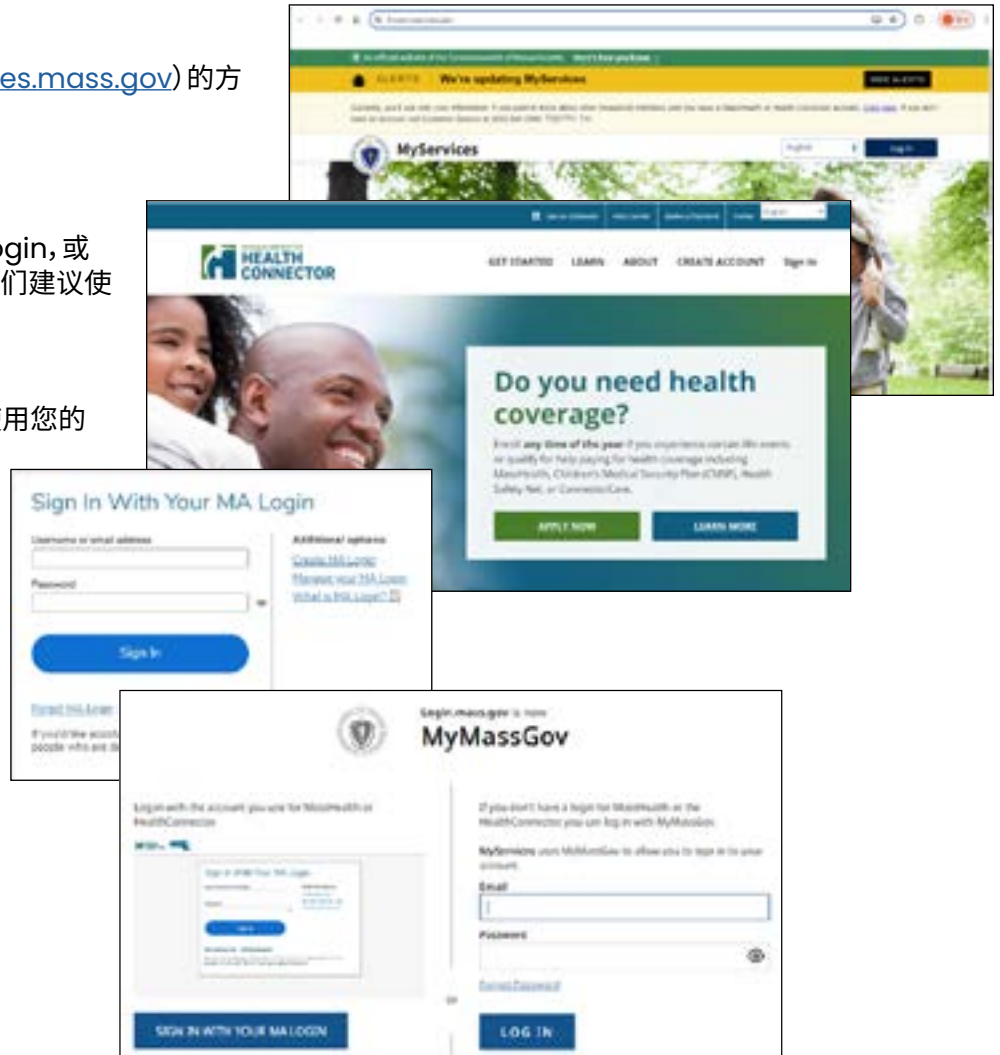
es.mass.gov)的方

ogin，或
们建议使

用您的

We're updating MyServices

MyServices

Log in

HEALTH CONNECTOR

GET STARTED LEARN ABOUT CREATE ACCOUNT Sign In

Do you need health coverage?

Enroll any time of the year if you experience certain life events or qualify for help paying for health coverage including MassHealth, Children's Medical Security Plan (CMSP), Health Safety Net, or ConnectorCare.

APPLY NOW

LEARN MORE

Sign In With Your MA Login

Username or email address

Password

Sign In

Additional options

Create MA Login

Manage your MA Login

What is MA Login?

Forgot MA Login

If you'd like assist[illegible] people who are d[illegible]

Login.mass.gov is now

MyMassGov

Login with the account you use for MassHealth or HealthConnector

SIGN IN WITH YOUR MA LOGIN

or

If you don't have a login for MassHealth or the HealthConnector you can log in with MyMassGov.

MyServices uses MyMassGov to allow you to sign in to your account.

Email

Password

Forgot Password

LOG IN